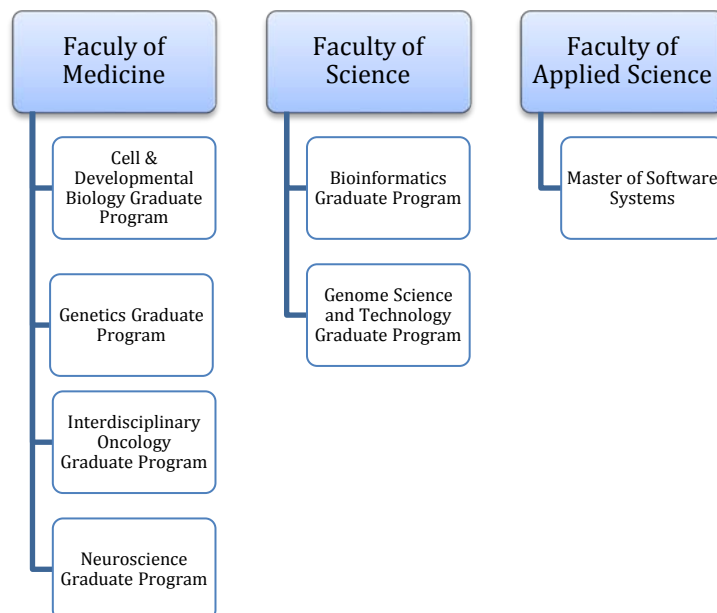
Faculy of Medicine

Cell & Developmental Biology Graduate Program

Genetics Graduate Program

Interdisciplinary Oncology Graduate Program

Neuroscience Graduate Program

Faculty of Science

Bioinformatics Graduate Program

Genome Science and Technology Graduate Program

Faculty of Applied Science

Master of Software Systems